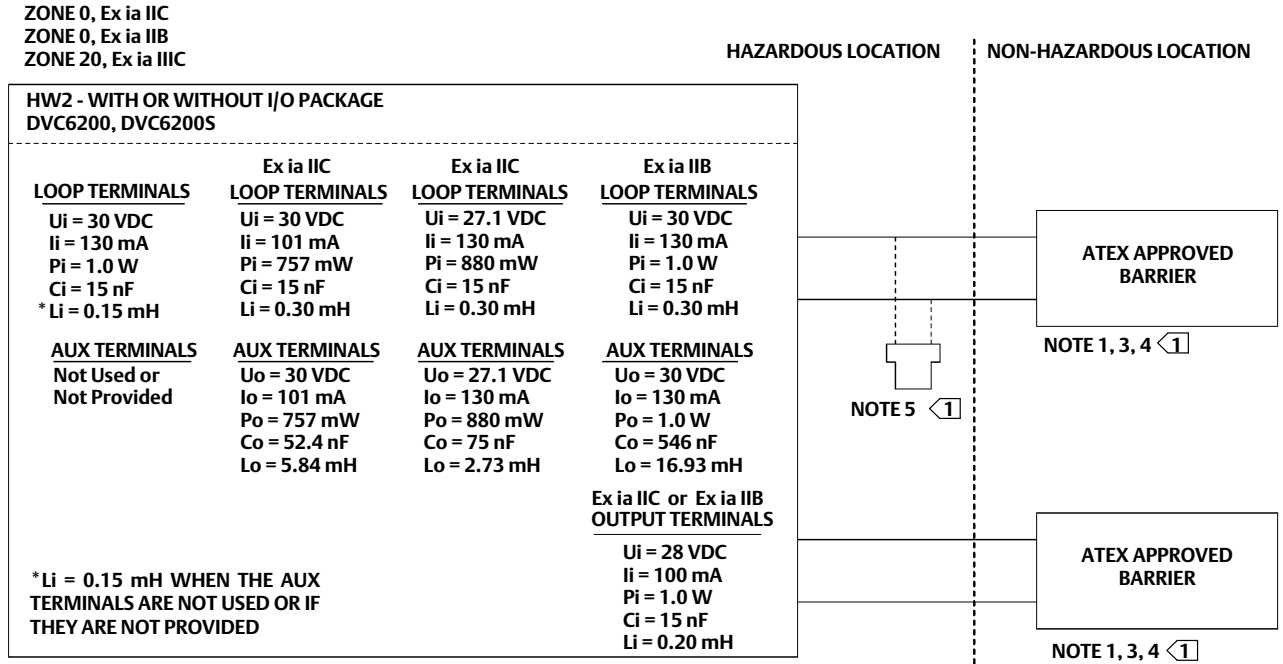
ZONE 0, Ex ia IIC
ZONE 0, Ex ia IIB
ZONE 20, Ex ia IIIC

HAZARDOUS LOCATION

NON-HAZARDOUS LOCATION

HW2 - WITH OR WITHOUT I/O PACKAGE
DVC6200, DVC6200S

LOOP TERMINALS
Ui = 30 VDC
Ii = 130 mA
Pi = 1.0 W
Ci = 15 nF
*Li = 0.15 mH

AUX TERMINALS
Not Used or
Not Provided

Ex ia IIC
LOOP TERMINALS
Ui = 30 VDC
Ii = 101 mA
Pi = 757 mW
Ci = 15 nF
Li = 0.30 mH

AUX TERMINALS
Uo = 30 VDC
Io = 101 mA
Po = 757 mW
Co = 52.4 nF
Lo = 5.84 mH

Ex ia IIC
LOOP TERMINALS
Ui = 27.1 VDC
Ii = 130 mA
Pi = 880 mW
Ci = 15 nF
Li = 0.30 mH

AUX TERMINALS
Uo = 27.1 VDC
Io = 130 mA
Po = 880 mW
Co = 75 nF
Lo = 2.73 mH

Ex ia IIB
LOOP TERMINALS
Ui = 30 VDC
Ii = 130 mA
Pi = 1.0 W
Ci = 15 nF
Li = 0.30 mH

AUX TERMINALS
Uo = 30 VDC
Io = 130 mA
Po = 1.0 W
Co = 546 nF
Lo = 16.93 mH

Ex ia IIC or Ex ia IIB
OUTPUT TERMINALS
Ui = 28 VDC
Ii = 100 mA
Pi = 1.0 W
Ci = 15 nF
Li = 0.20 mH

*Li = 0.15 mH WHEN THE AUX TERMINALS ARE NOT USED OR IF THEY ARE NOT PROVIDED

ATEX APPROVED BARRIER

NOTE 1, 3, 4 1

NOTE 5 1

ATEX APPROVED BARRIER

NOTE 1, 3, 4 1